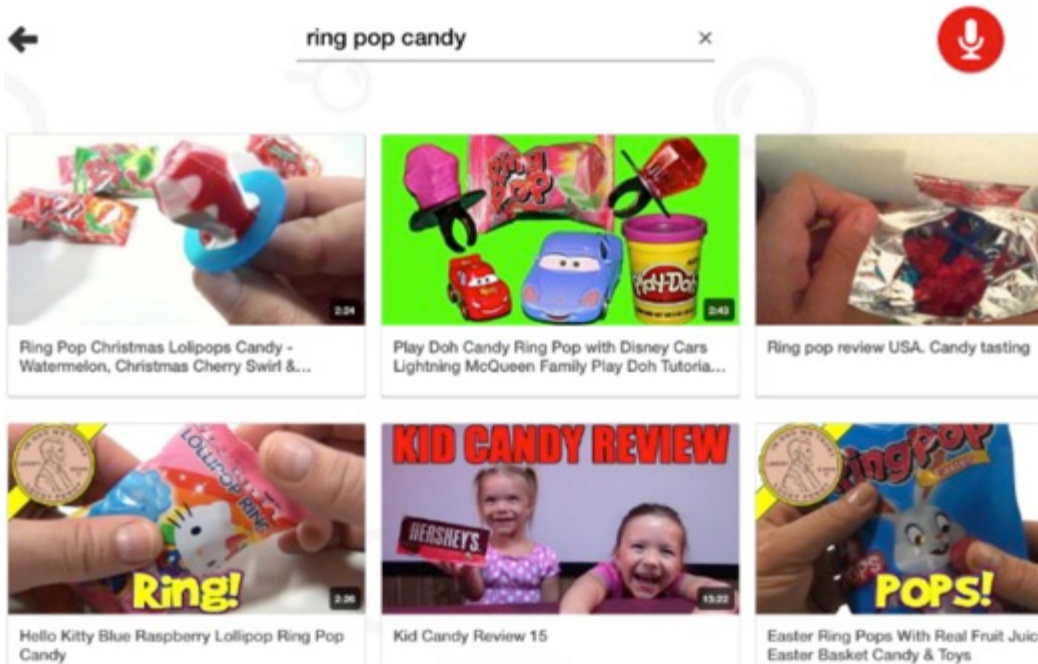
ring pop candy ×

2:24
Ring Pop Christmas Lolipops Candy - Watermelon, Christmas Cherry Swirl &...

Ring Pop
Play-Doh
2:43
Play Doh Candy Ring Pop with Disney Cars Lightning McQueen Family Play Doh Tutoria...

Ring pop review USA. Candy tasting

Lollipop Ring
Ring!
2:06
Hello Kitty Blue Raspberry Lollipop Ring Pop Candy

KID CANDY REVIEW
HERSHEY'S
15:22
Kid Candy Review 15

Ring Pop
POPS!
Easter Ring Pops With Real Fruit Juic Easter Basket Candy & Toys